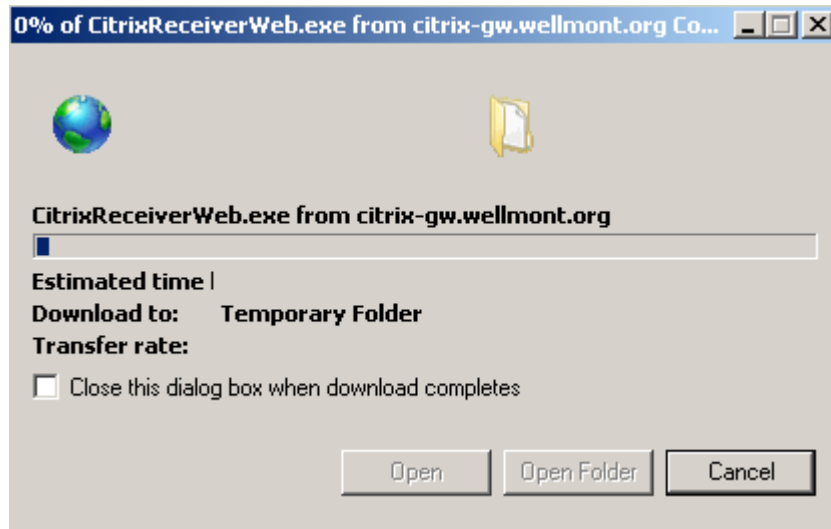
0% of CitrixReceiverWeb.exe from citrix-gw.wellmont.org Co...

CitrixReceiverWeb.exe from citrix-gw.wellmont.org

Estimated time l

Download to: Temporary Folder

Transfer rate:

Close this dialog box when download completes

Open

Open Folder

Cancel